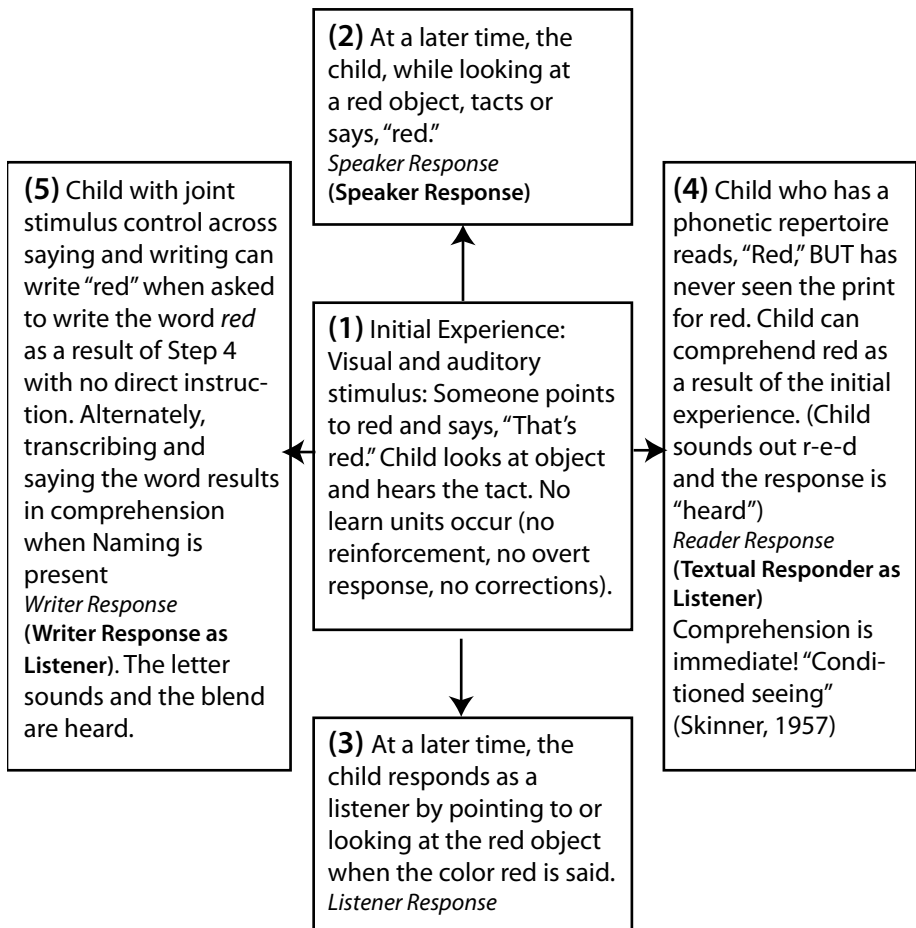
(2) At a later time, the child, while looking at a red object, tacts or says, "red."
Speaker Response
(Speaker Response)

(5) Child with joint stimulus control across saying and writing can write "red" when asked to write the word red as a result of Step 4 with no direct instruction. Alternately, transcribing and saying the word results in comprehension when Naming is present
Writer Response
(Writer Response as Listener). The letter sounds and the blend are heard.

(1) Initial Experience: Visual and auditory stimulus: Someone points to red and says, "That's red." Child looks at object and hears the tact. No learn units occur (no reinforcement, no overt response, no corrections).

(4) Child who has a phonetic repertoire reads, "Red," BUT has never seen the print for red. Child can comprehend red as a result of the initial experience. (Child sounds out r-e-d and the response is "heard")
Reader Response
(Textual Responder as Listener)
Comprehension is immediate! "Conditioned seeing" (Skinner, 1957)

(3) At a later time, the child responds as a listener by pointing to or looking at the red object when the color red is said.
Listener Response